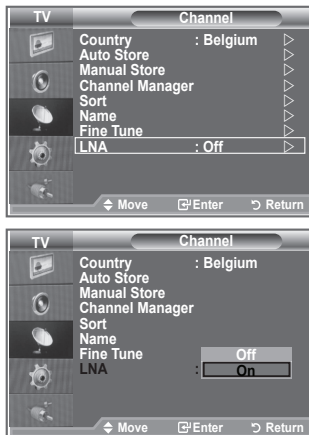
TV

Channel

Country : Belgium
Auto Store
Manual Store
Channel Manager
Sort
Name
Fine Tune
LNA : Off

Move Enter Return

TV

Channel

Country : Belgium
Auto Store
Manual Store
Channel Manager
Sort
Name
Fine Tune
LNA :

Off
On

Move Enter Return